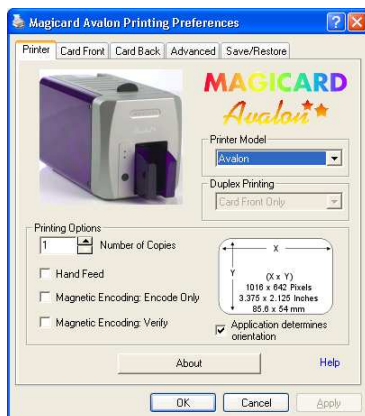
Magicard Avalon Printing Preferences

Printer | Card Front | Card Back | Advanced | Save/Restore

MAGICARD
Avalon

Printer Model
Avalon

Duplex Printing
Card Front Only

Printing Options
1 Number of Copies

Hand Feed

Magnetic Encoding: Encode Only

Magnetic Encoding: Verify

X
Y
(X x Y)
1016 x 642 Pixels
3.375 x 2.125 Inches
85.6 x 54 mm

Application determines orientation

About

Help

OK | Cancel | Apply